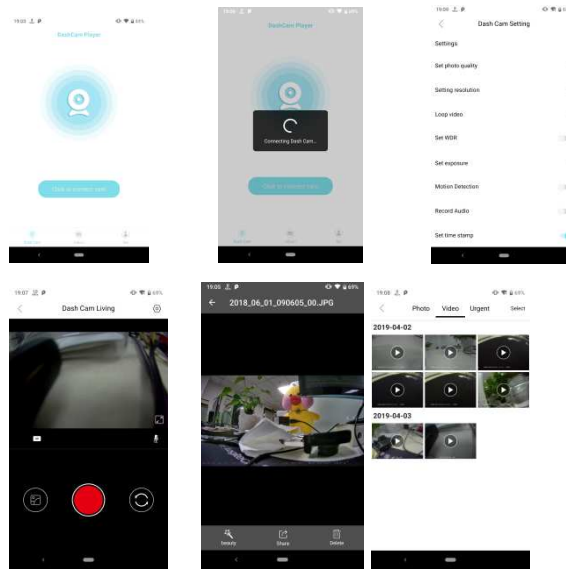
19:05 68%
DashCam Player
Click to connect cam

19:05 68%
DashCam Player
Connecting Dash Cam...
Click to connect cam

19:05
Dash Cam Setting
Settings
Set photo quality
Setting resolution
Loop video
Set WDR
Set exposure
Motion Detection
Record Audio
Set time stamp

19:07 68%
Dash Cam Living

19:05 68%
2018_06_01_090605_00.JPG
Security
Share
Delete

19:05 68%
Photo Video Urgent Select
2019-04-02
2019-04-03